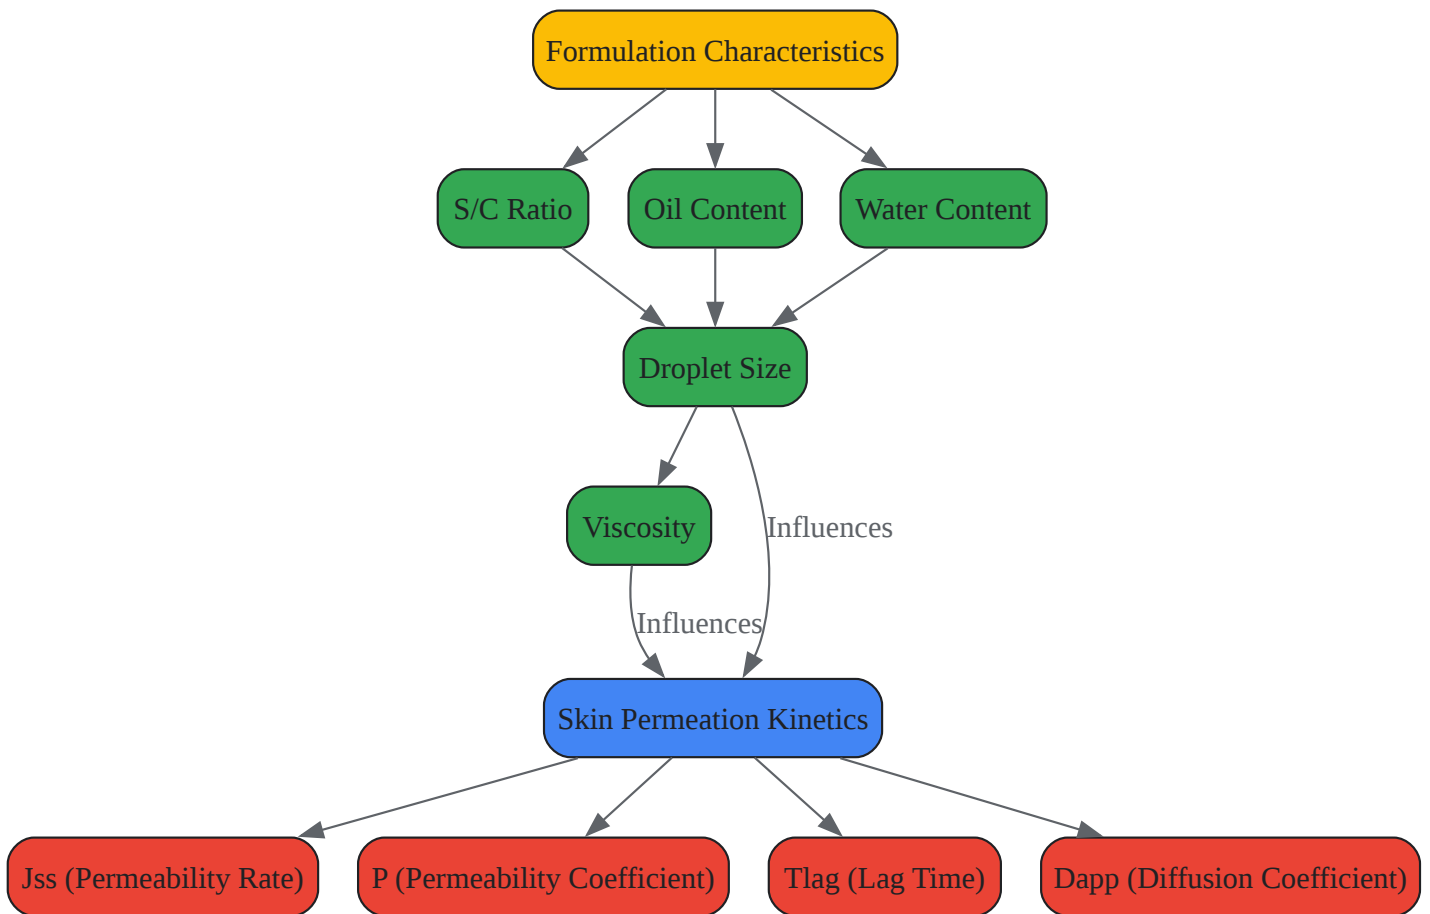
Formulation Characteristics

S/C Ratio

Oil Content

Water Content

Droplet Size

Viscosity

Influences

Influences

Skin Permeation Kinetics

Jss (Permeability Rate)

P (Permeability Coefficient)

Tlag (Lag Time)

Dapp (Diffusion Coefficient)